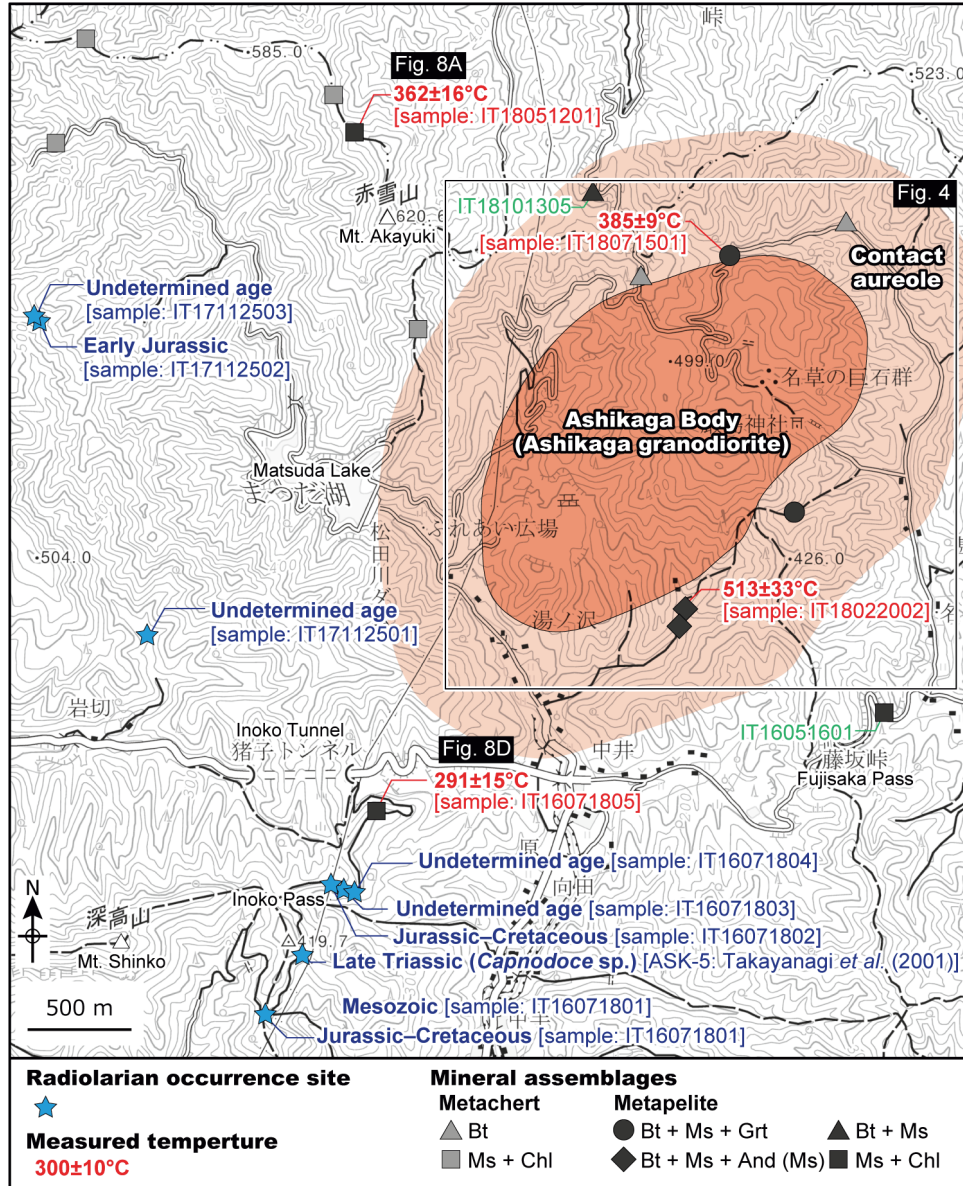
峠
585.0
Fig. 8A
362±16°C
[sample: IT18051201]
523.0
赤雪山
△620.6
Mt. Akayuki
IT18101305
385±9°C
[sample: IT18071501]
Fig. 4
Contact aureole
Undetermined age
[sample: IT17112503]
Early Jurassic
[sample: IT17112502]
499.0
名草の巨石群
Ashikaga Body
(Ashikaga granodiorite)
神社
Matsuda Lake
まつだ湖
松田川ダム
ふれあい広場
504.0
426.0
Undetermined age
[sample: IT17112501]
513±33°C
[sample: IT18022002]
湯ノ沢
岩切
Inoko Tunnel
猪子トンネル
Fig. 8D
中井
IT16051601
藤坂峠
Fujisaka Pass
291±15°C
[sample: IT16071805]
原
向田
Undetermined age [sample: IT16071804]
N
深高山
Inoko Pass
Undetermined age [sample: IT16071803]
Jurassic–Cretaceous [sample: IT16071802]
△419.7
Mt. Shinko
Late Triassic (Capnodoce sp.) [ASK-5: Takayanagi et al. (2001)]
500 m
Mesozoic [sample: IT16071801]
Jurassic–Cretaceous [sample: IT16071801]
Radiolarian occurrence site
Measured temperture
300±10°C
Mineral assemblages
Metachert
Bt
Ms + Chl
Metapelite
Bt + Ms + Grt
Bt + Ms + And (Ms)
Bt + Ms
Ms + Chl